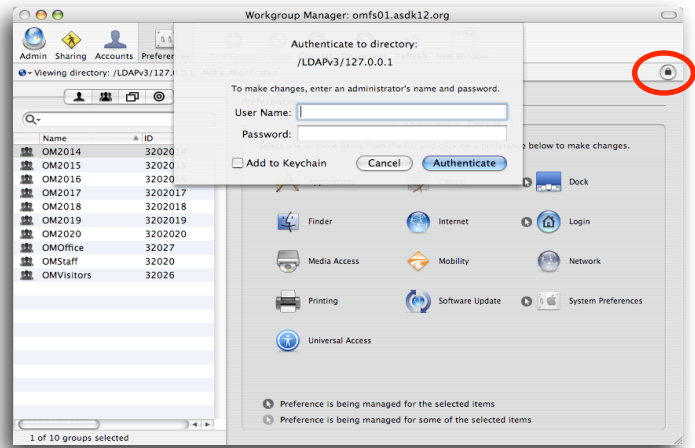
Workgroup Manager: omfs01.asdk12.org

Admin Sharing Accounts Preferen

Viewing directory: /LDAPv3/127.0.0.1

Authenticate to directory:
/LDAPv3/127.0.0.1

To make changes, enter an administrator's name and password.

User Name:
Password:

Add to Keychain

Cancel Authenticate

| Name | ID |
|---|---|
| OM2014 | 320201 |
| OM2015 | 320201 |
| OM2016 | 320201 |
| OM2017 | 3202017 |
| OM2018 | 3202018 |
| OM2019 | 3202019 |
| OM2020 | 3202020 |
| OMOffice | 32027 |
| OMStaff | 32020 |
| OMVisitors | 32026 |

1 of 10 groups selected

below to make changes.

Dock
Finder
Internet
Login
Media Access
Mobility
Network
Printing
Software Update
System Preferences
Universal Access

Preference is being managed for the selected items
Preference is being managed for some of the selected items